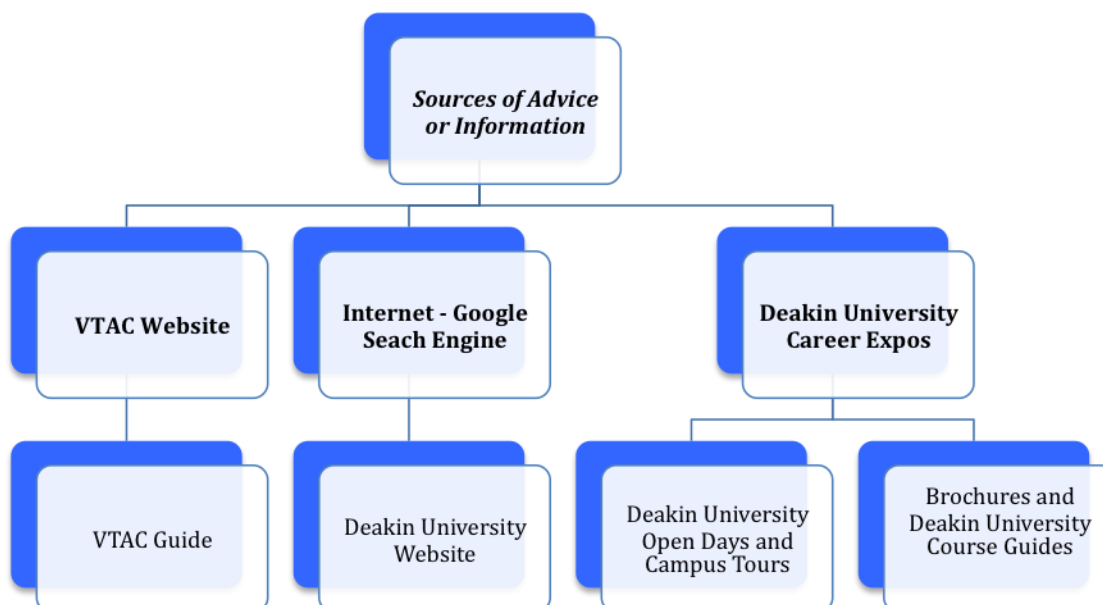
Sources of Advice or Information

VTAC Website

Internet - Google Seach Engine

Deakin University Career Expos

VTAC Guide

Deakin University Website

Deakin University Open Days and Campus Tours

Brochures and Deakin University Course Guides